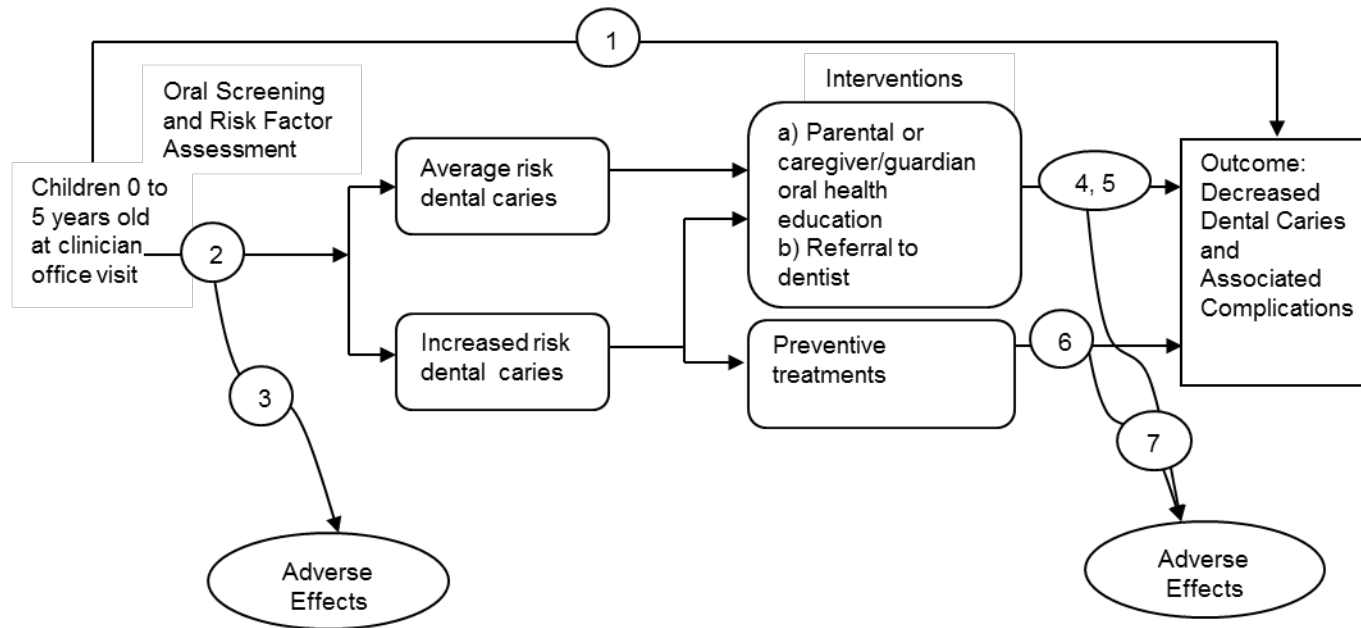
1

Oral Screening and Risk Factor Assessment

Children 0 to 5 years old at clinician office visit

2

3

Adverse Effects

Average risk dental caries

Increased risk dental caries

Interventions

a) Parental or caregiver/guardian oral health education
b) Referral to dentist

Preventive treatments

4, 5

6

7

Outcome: Decreased Dental Caries and Associated Complications

Adverse Effects